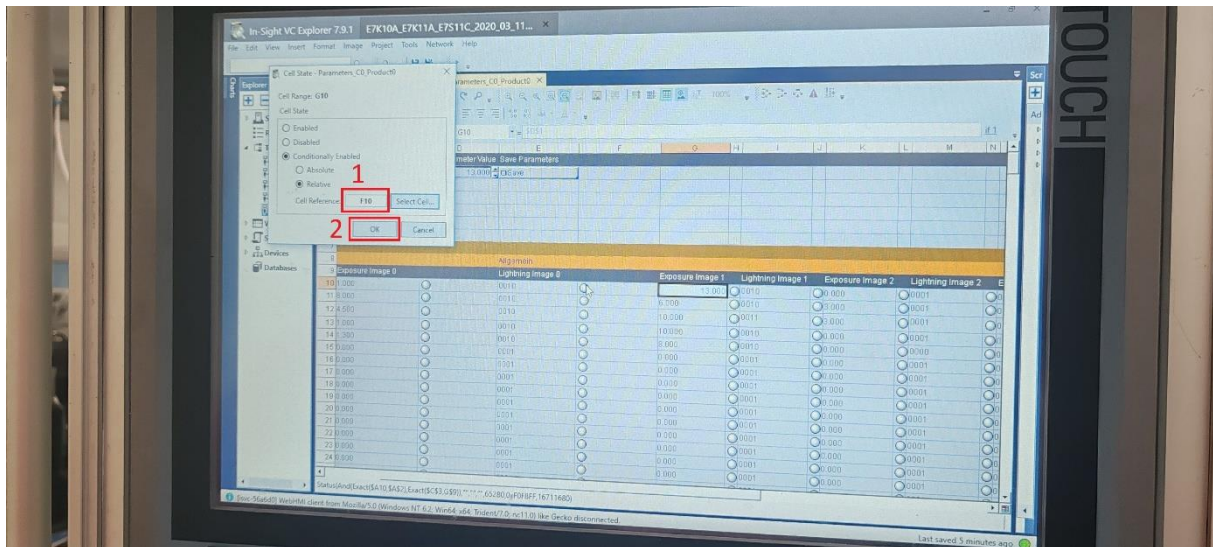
In-Sight VC Explorer 7.9.1 E7K10A_E7K11A_E7S11C_2020_03_11...

File Edit View Insert Format Image Project Tools Network Help

TOUCH

Cell State - Parameters_C0_Product0

Cell Range: G10

Cell State

Enabled

Disabled

Conditionally Enabled

Absolute

Relative

1

Cell Reference: F10 Select Cell...

2 OK Cancel

Parameters_C0_Product0

G10

Parameter Value Save Parameters

13.000

Devices

Databases

Alignment

| | Exposure Image 0 | | Lightning Image 0 | | Exposure Image 1 | Lightning Image 1 | Exposure Image 2 | Lightning Image 2 |
|---|---|---|---|---|---|---|---|---|
| 10 | 1.000 | | 0010 | | 13.000 | 0010 | 0.000 | 0001 |
| 11 | 8.000 | | 0010 | | 6.000 | 0010 | 0.000 | 0001 |
| 12 | 4.500 | | 0010 | | 10.000 | 0011 | 0.000 | 0001 |
| 13 | 1.200 | | 0010 | | 10.000 | 0010 | 0.000 | 0001 |
| 14 | 1.200 | | 0010 | | 10.000 | 0010 | 0.000 | 0001 |
| 15 | 0.000 | | 0001 | | 0.000 | 0010 | 0.000 | 0000 |
| 16 | 0.000 | | 0001 | | 0.000 | 0001 | 0.000 | 0001 |
| 17 | 0.000 | | 0001 | | 0.000 | 0001 | 0.000 | 0001 |
| 18 | 0.000 | | 0001 | | 0.000 | 0001 | 0.000 | 0001 |
| 19 | 0.000 | | 0001 | | 0.000 | 0001 | 0.000 | 0001 |
| 20 | 0.000 | | 0001 | | 0.000 | 0001 | 0.000 | 0001 |
| 21 | 0.000 | | 0001 | | 0.000 | 0001 | 0.000 | 0001 |
| 22 | 0.000 | | 0001 | | 0.000 | 0001 | 0.000 | 0001 |
| 23 | 0.000 | | 0001 | | 0.000 | 0001 | 0.000 | 0001 |
| 24 | 0.000 | | 0001 | | 0.000 | 0001 | 0.000 | 0001 |

Status(And(Exact($A10,$A$7),Exact($C$3,G$9)),"","",65280,0xF0F0FF,16711680)

[sivc-56a6d0] WebHMI client from Mozilla/5.0 (Windows NT 6.2; Win64; x64; Trident/7.0; rv:11.0) like Gecko disconnected.

Last saved 5 minutes ago